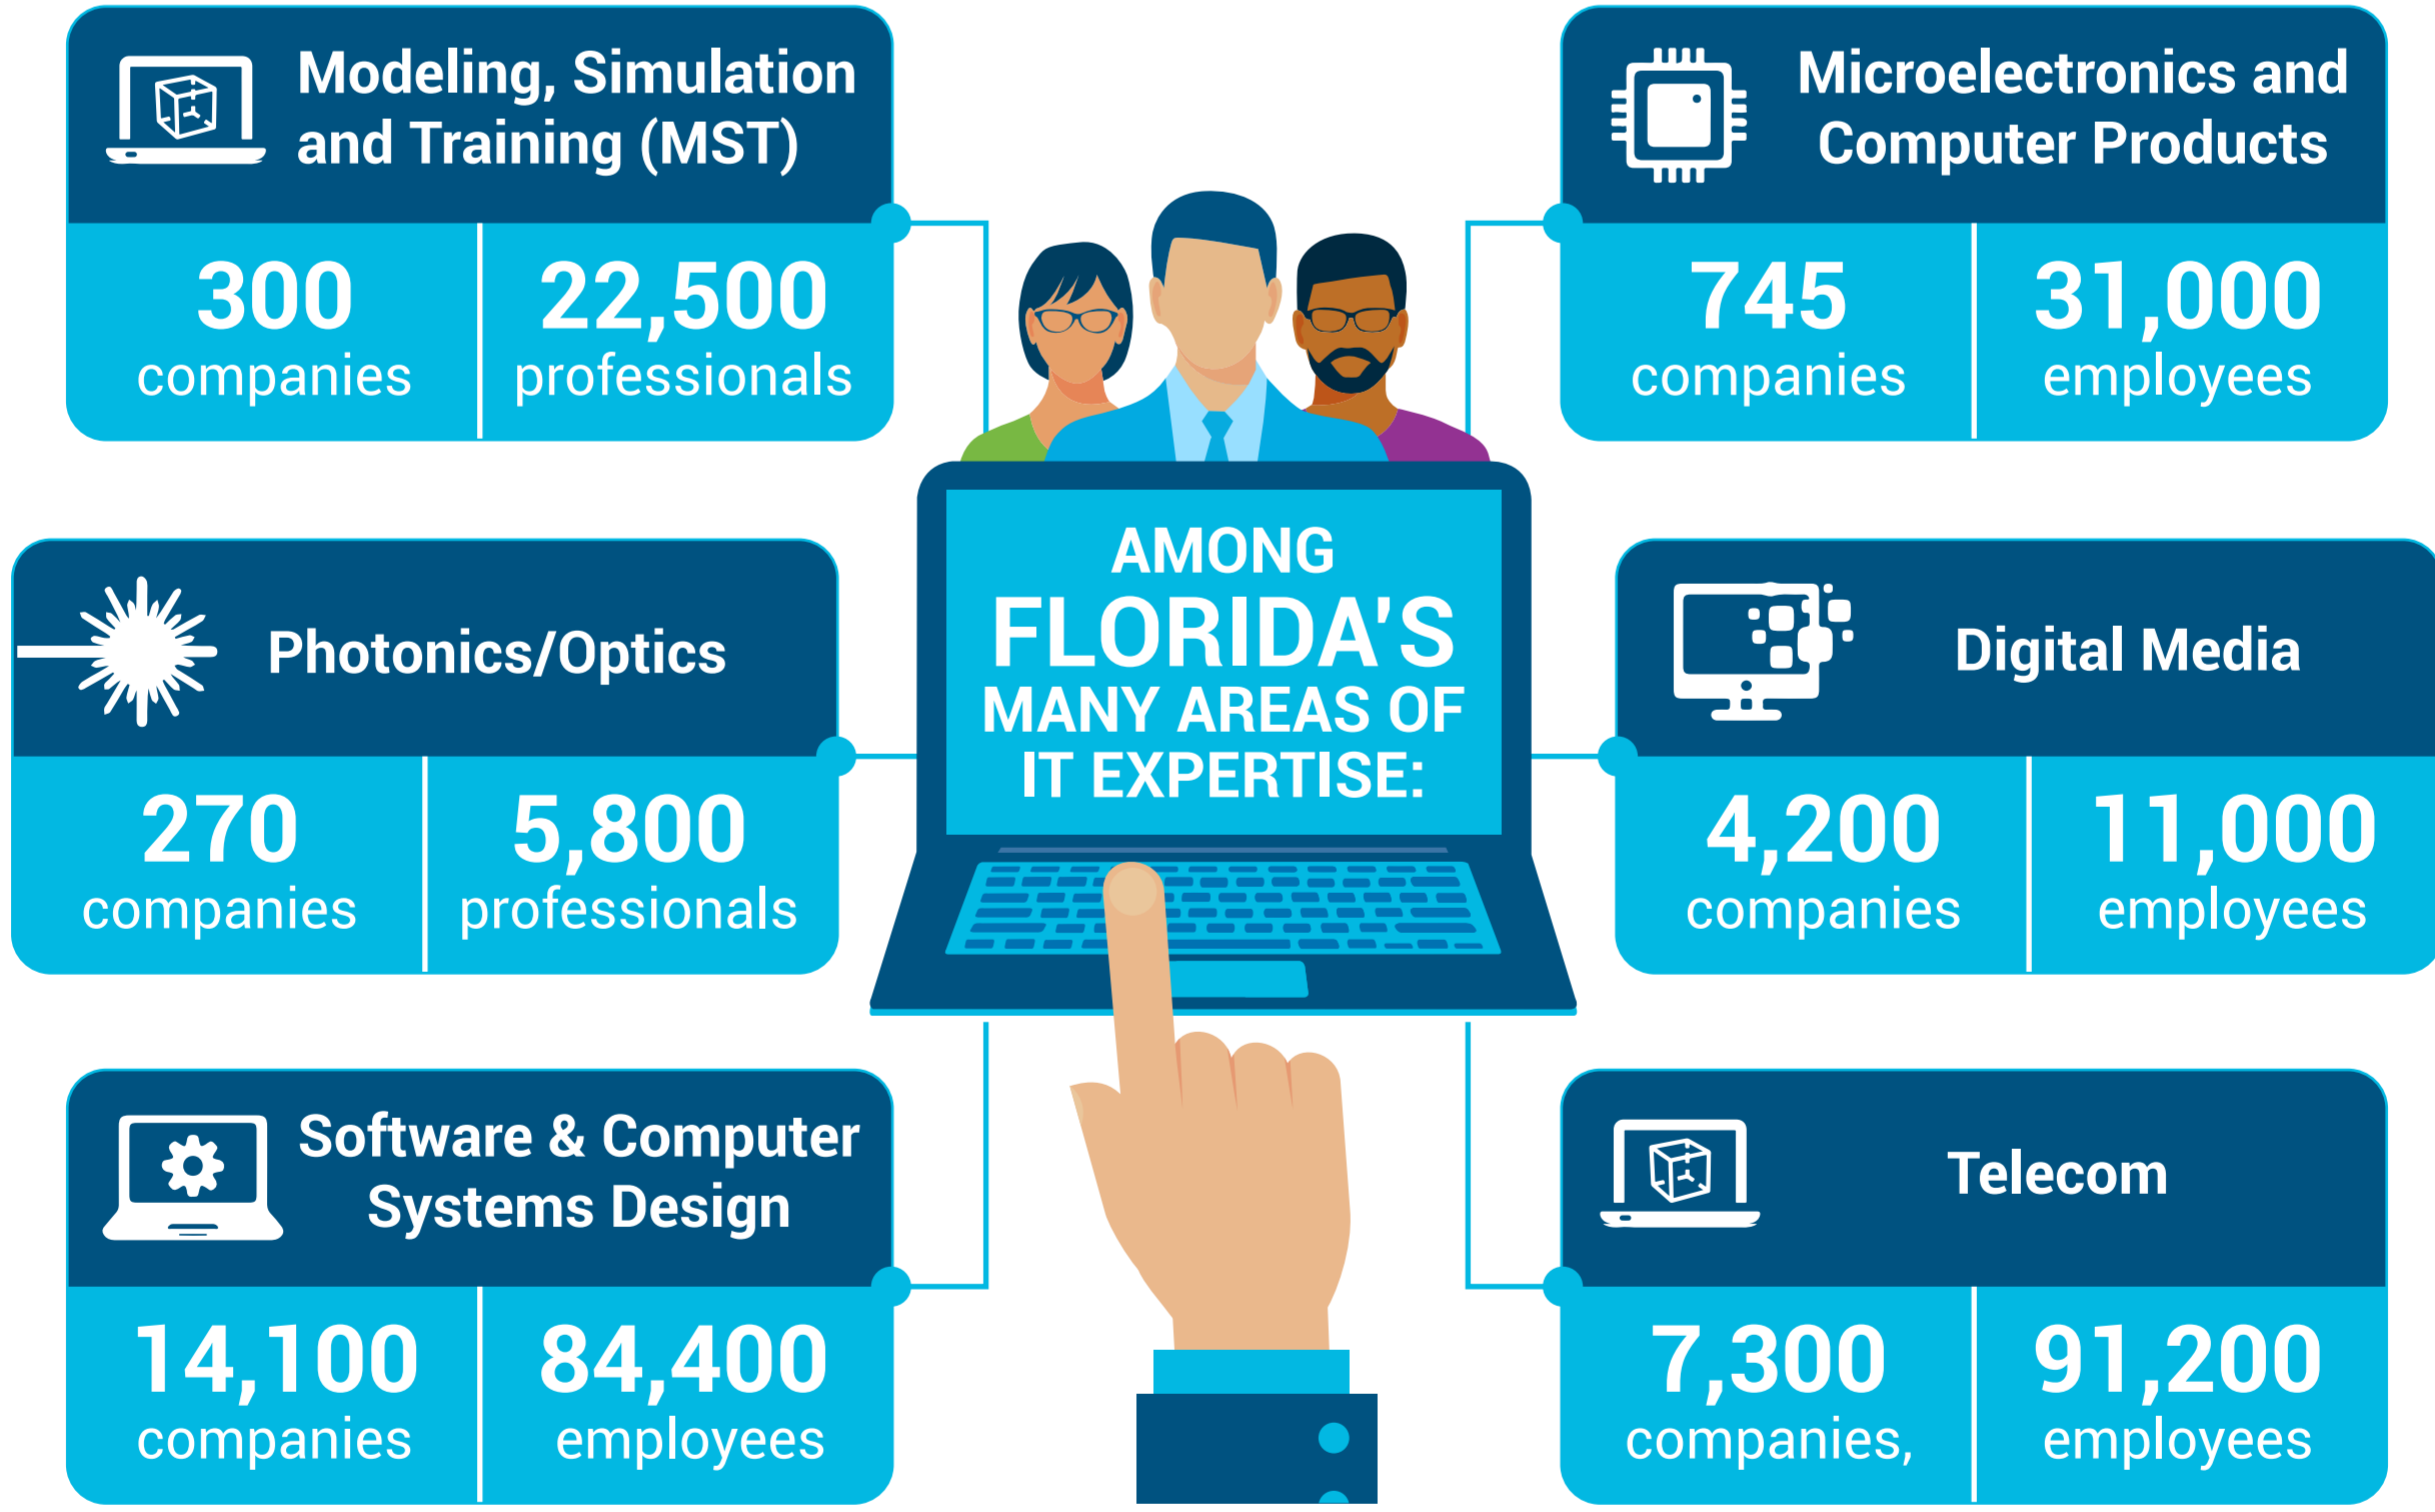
AMONG FLORIDA'S MANY AREAS OF IT EXPERTISE:

Modeling, Simulation and Training (MST)

300 companies

22,500 professionals

Microelectronics and Computer Products

745 companies

31,000 employees

Photonics/Optics

270 companies

5,800 professionals

Digital Media

4,200 companies

11,000 employees

Software & Computer Systems Design

14,100 companies

84,400 employees

Telecom

7,300 companies,

91,200 employees